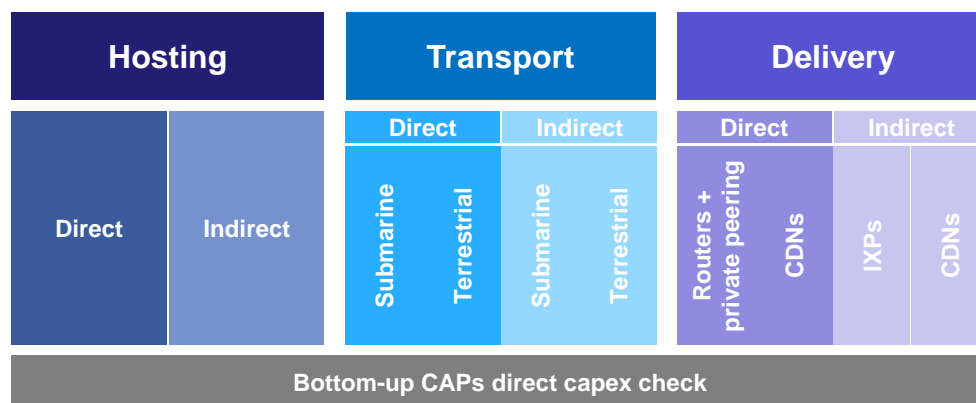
Hosting

Direct

Indirect

Transport

Direct

Submarine

Terrestrial

Indirect

Submarine

Terrestrial

Delivery

Direct

Routers + private peering

CDNs

Indirect

IXPs

CDNs

Bottom-up CAPs direct capex check